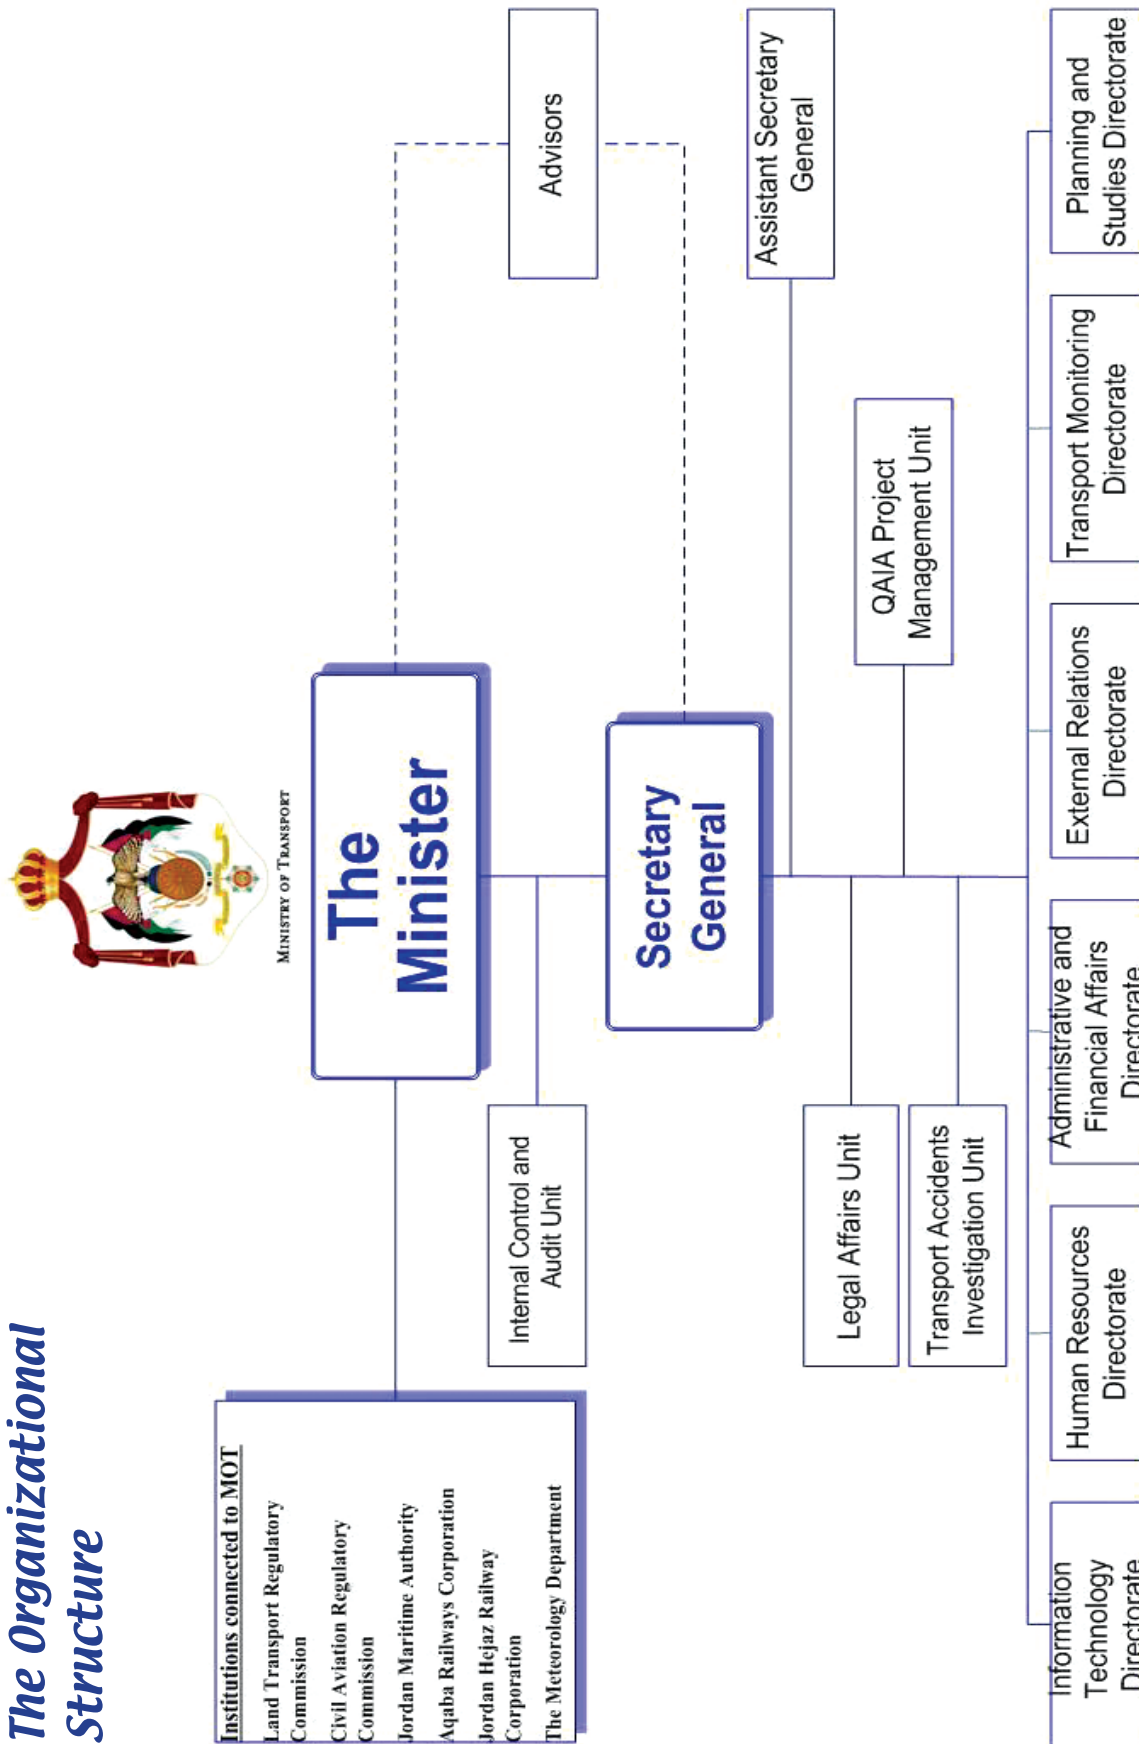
The Organizational Structure

Ministry of Transport

The Minister

Advisors

Secretary General

Assistant Secretary General

QAIA Project Management Unit

Internal Control and Audit Unit

Legal Affairs Unit

Transport Accidents Investigation Unit

Institutions connected to MOT
Land Transport Regulatory Commission
Civil Aviation Regulatory Commission
Jordan Maritime Authority
Aqaba Railways Corporation
Jordan Hejaz Railway Corporation
The Meteorology Department

Information Technology Directorate

Human Resources Directorate

Administrative and Financial Affairs Directorate

External Relations Directorate

Transport Monitoring Directorate

Planning and Studies Directorate